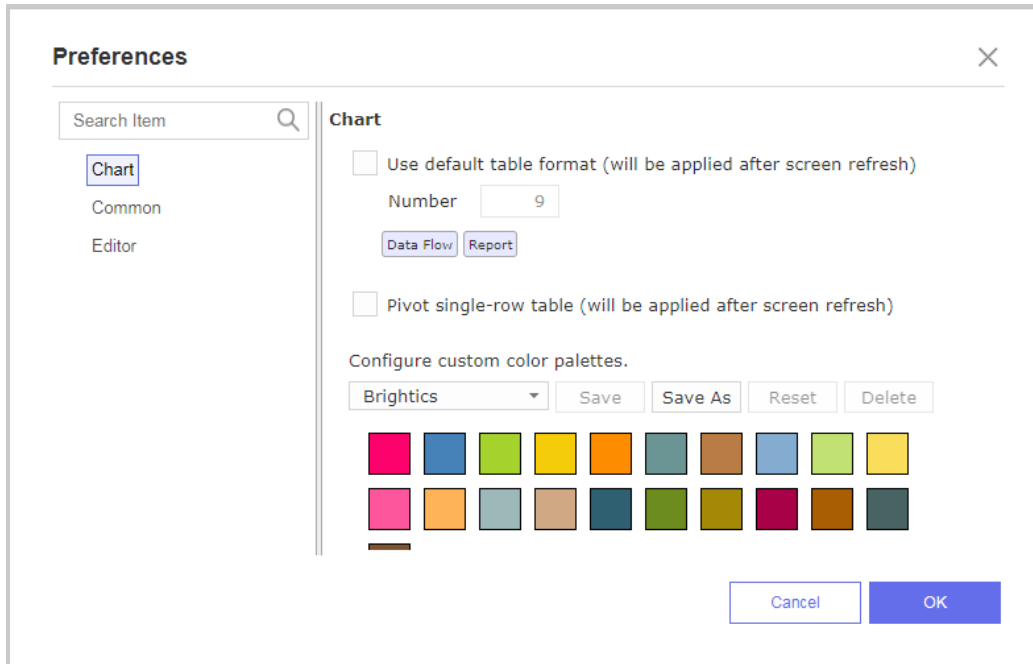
Preferences

Search Item

Chart
Common
Editor

Chart

Use default table format (will be applied after screen refresh)

Number 9

Data Flow Report

Pivot single-row table (will be applied after screen refresh)

Configure custom color palettes.

Brightics Save Save As Reset Delete

Cancel OK